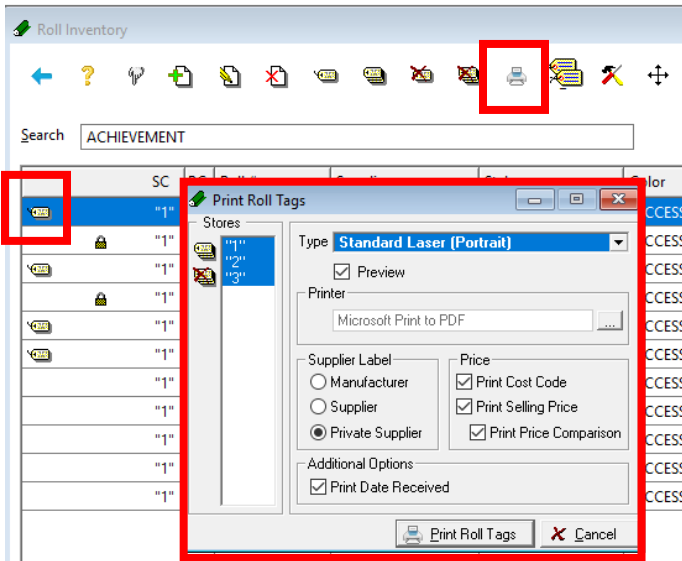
Roll Inventory

Search ACHIEVEMENT

| | SC | RC | Roll# | Supplier | Style | Color |
|---|---|---|---|---|---|---|
| | "1" | | | | | CCESS |
| | "1" | | | | | CCESS |
| | "1" | | | | | CCESS |
| | "1" | | | | | CCESS |
| | "1" | | | | | CCESS |
| | "1" | | | | | CCESS |
| | "1" | | | | | CCESS |
| | "1" | | | | | CCESS |
| | "1" | | | | | CCESS |
| | "1" | | | | | CCESS |
| | "1" | | | | | CCESS |

Print Roll Tags

Stores
"1"
"2"
"3"

Type Standard Laser (Portrait)
Preview

Printer
Microsoft Print to PDF

Supplier Label
Manufacturer
Supplier
Private Supplier

Price
Print Cost Code
Print Selling Price
Print Price Comparison

Additional Options
Print Date Received

Print Roll Tags
Cancel